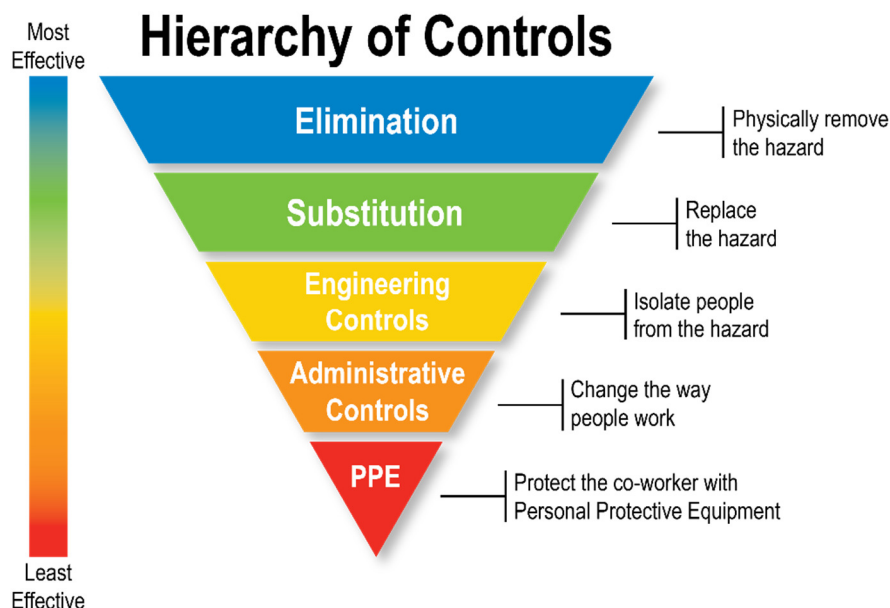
Most Effective

Hierarchy of Controls

Elimination

Physically remove the hazard

Substitution

Replace the hazard

Engineering Controls

Isolate people from the hazard

Administrative Controls

Change the way people work

PPE

Protect the co-worker with Personal Protective Equipment

Least Effective